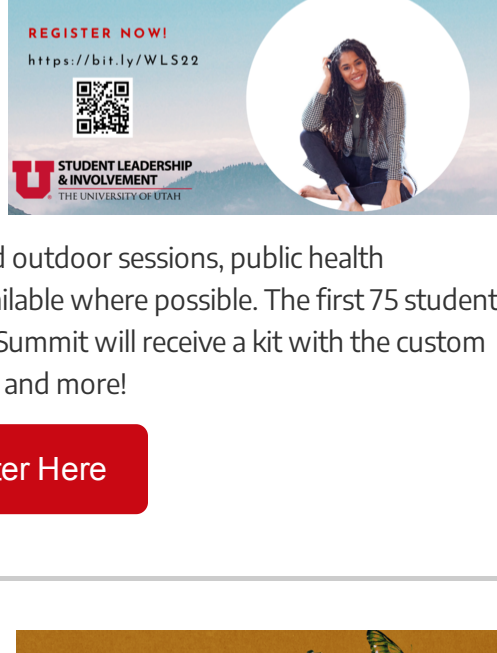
REGISTER NOW!
https://bit.ly/WLS22

STUDENT LEADERSHIP & INVOLVEMENT
THE UNIVERSITY OF UTAH

d outdoor sessions, public health ilable where possible. The first 75 student Summit will receive a kit with the custom and more!

ter Here